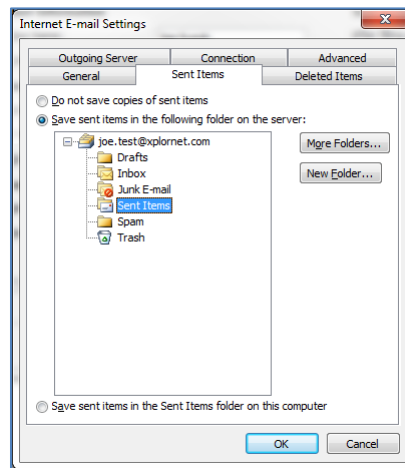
Internet E-mail Settings

Outgoing Server
Connection
Advanced
General
Sent Items
Deleted Items

Do not save copies of sent items
Save sent items in the following folder on the server:

joe.test@xplornet.com
Drafts
Inbox
Junk E-mail
Sent Items
Spam
Trash

More Folders...
New Folder...

Save sent items in the Sent Items folder on this computer

OK
Cancel